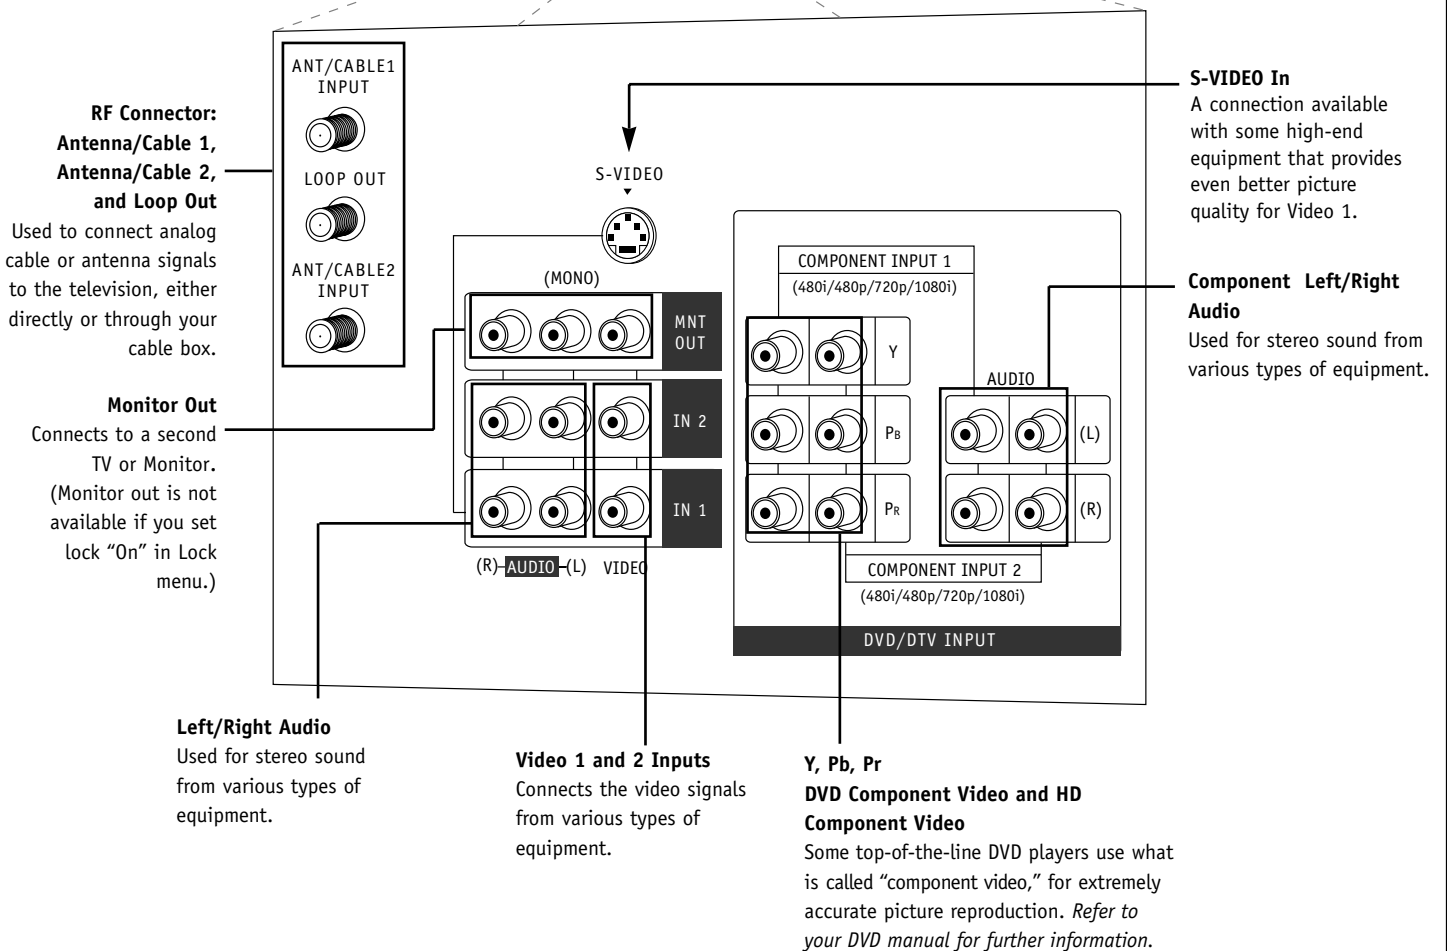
RF Connector: Antenna/Cable 1, Antenna/Cable 2, and Loop Out
Used to connect analog cable or antenna signals to the television, either directly or through your cable box.

Monitor Out
Connects to a second TV or Monitor. (Monitor out is not available if you set lock "On" in Lock menu.)

ANT/CABLE1 INPUT
LOOP OUT
ANT/CABLE2 INPUT

S-VIDEO
(MONO)
MNT OUT
IN 2
IN 1
(R) AUDIO (L) VIDEO

COMPONENT INPUT 1
(480i/480p/720p/1080i)
Y
$P_B$
$P_R$
AUDIO
(L)
(R)
COMPONENT INPUT 2
(480i/480p/720p/1080i)
DVD/DTV INPUT

S-VIDEO In
A connection available with some high-end equipment that provides even better picture quality for Video 1.

Component Left/Right Audio
Used for stereo sound from various types of equipment.

Left/Right Audio
Used for stereo sound from various types of equipment.

Video 1 and 2 Inputs
Connects the video signals from various types of equipment.

Y, Pb, Pr
DVD Component Video and HD Component Video
Some top-of-the-line DVD players use what is called "component video," for extremely accurate picture reproduction. Refer to your DVD manual for further information.